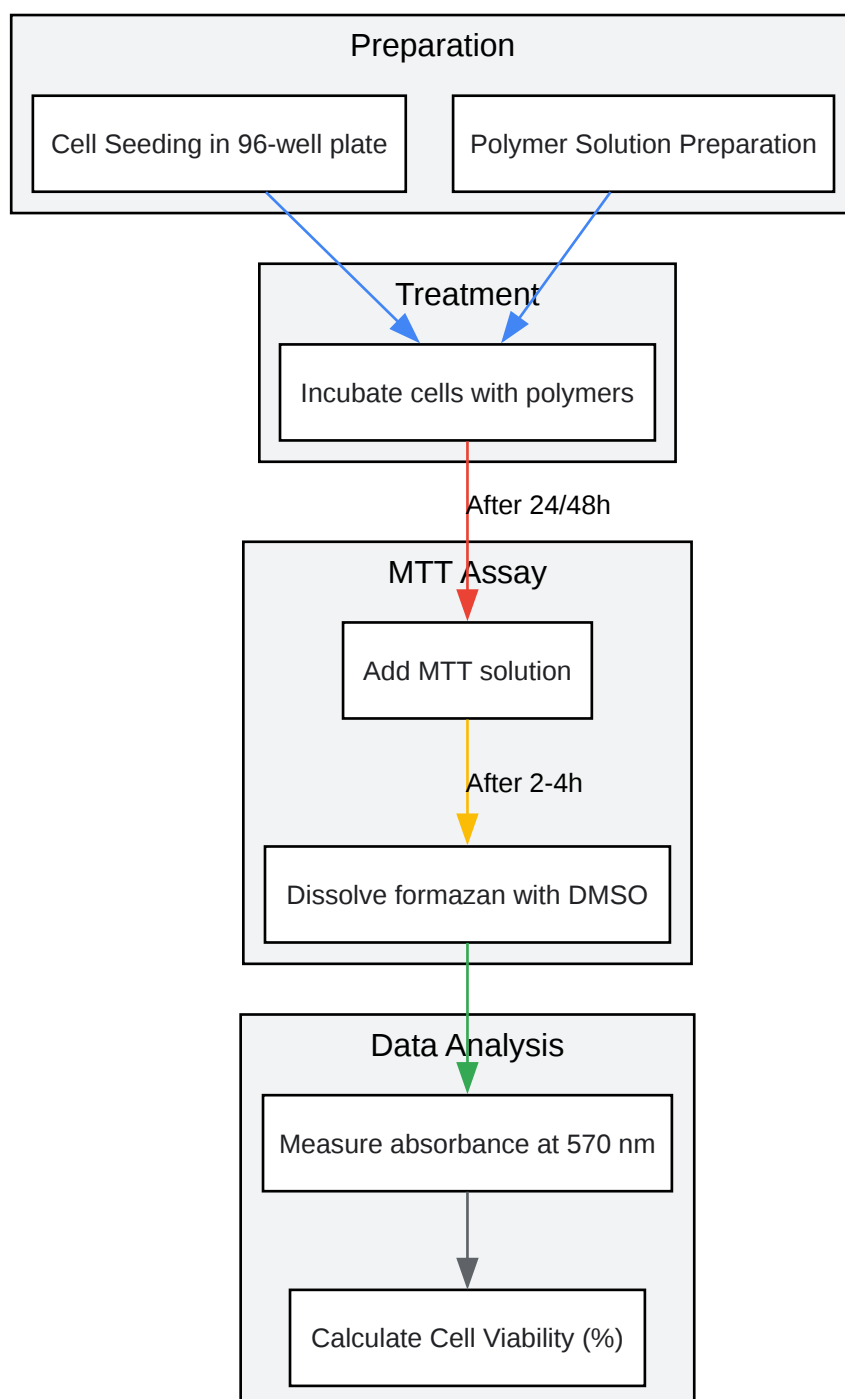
Preparation

Cell Seeding in 96-well plate

Polymer Solution Preparation

Treatment

Incubate cells with polymers

After 24/48h

MTT Assay

Add MTT solution

After 2-4h

Dissolve formazan with DMSO

Data Analysis

Measure absorbance at 570 nm

Calculate Cell Viability (%)